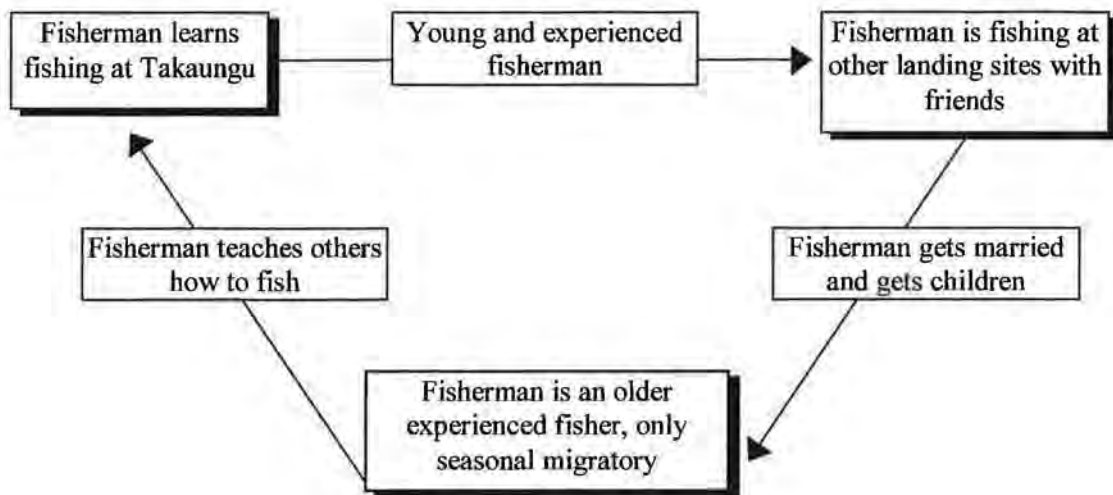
Fisherman learns fishing at Takaungu

Young and experienced fisherman

Fisherman is fishing at other landing sites with friends

Fisherman gets married and gets children

Fisherman is an older experienced fisher, only seasonal migratory

Fisherman teaches others how to fish